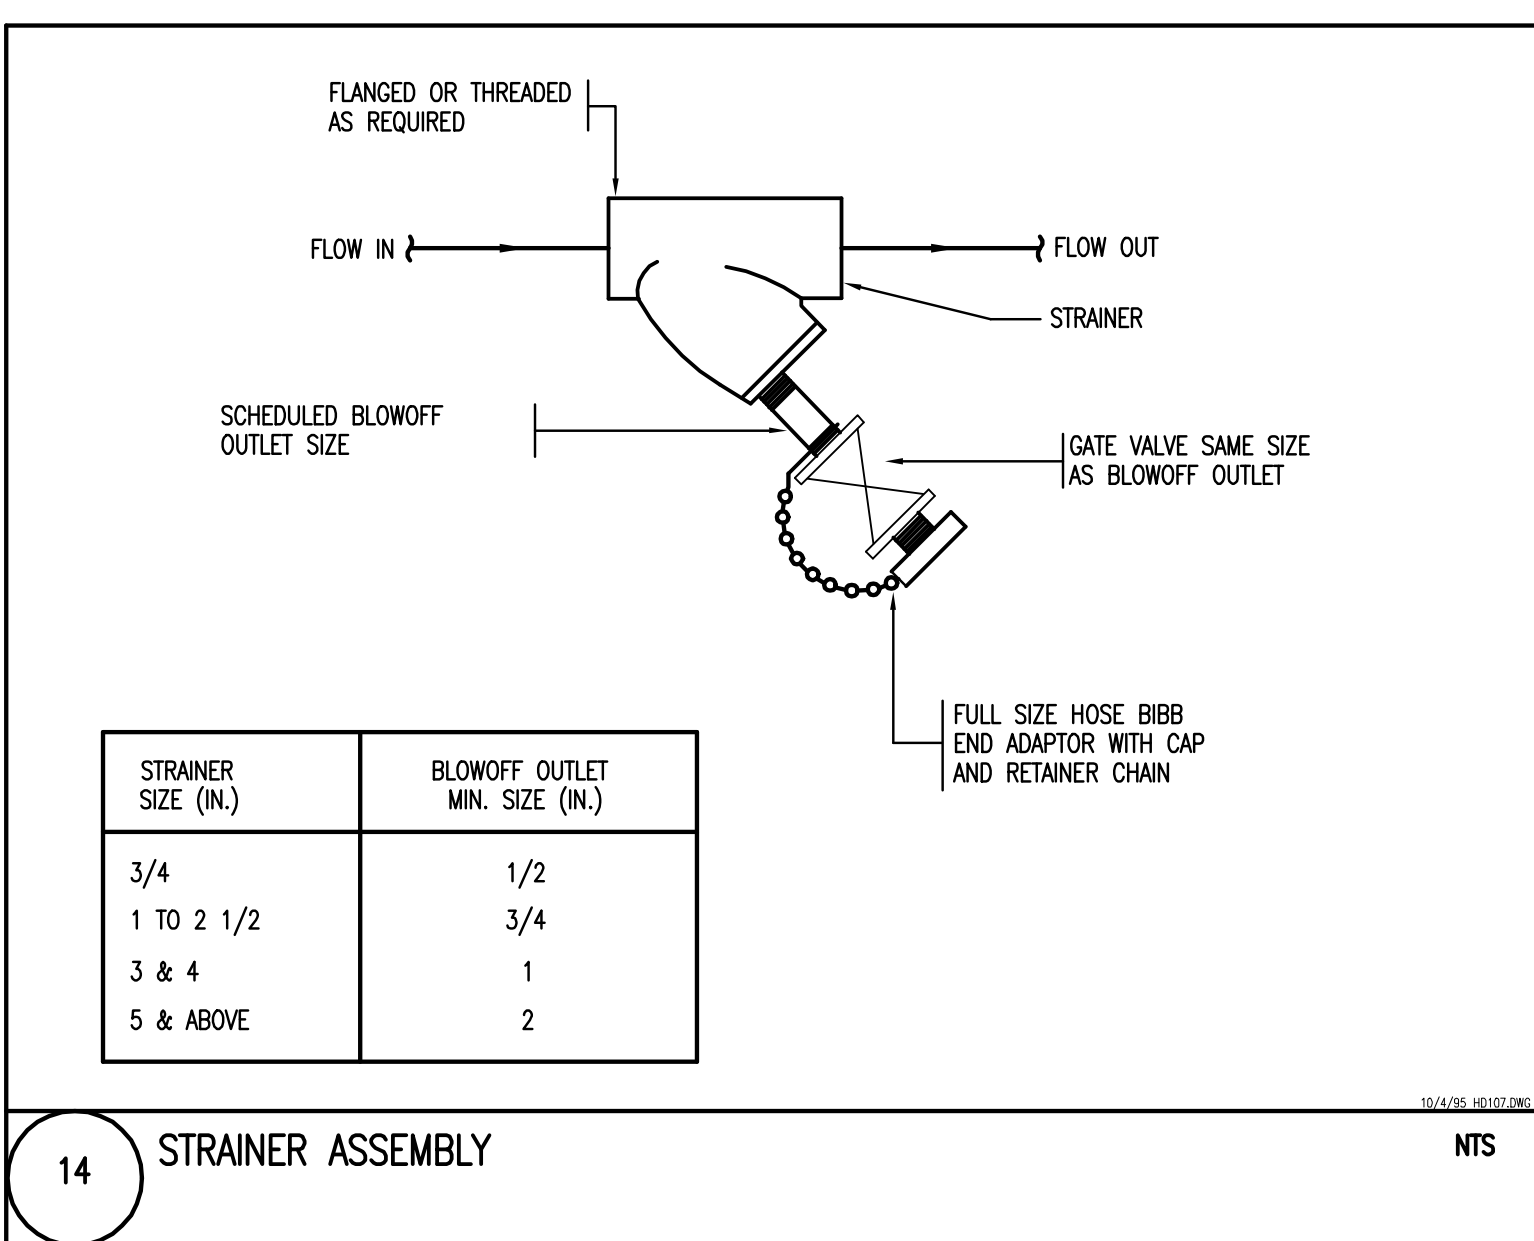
FLANGED OR THREADED AS REQUIRED

FLOW IN

FLOW OUT

STRAINER

SCHEDULED BLOWOFF OUTLET SIZE

GATE VALVE SAME SIZE AS BLOWOFF OUTLET

FULL SIZE HOSE BIBB END ADAPTOR WITH CAP AND RETAINER CHAIN

| STRAINER SIZE (IN.) | BLOWOFF OUTLET MIN. SIZE (IN.) |
|---|---|
| 3/4 | 1/2 |
| 1 TO 2 1/2 | 3/4 |
| 3 & 4 | 1 |
| 5 & ABOVE | 2 |

10/4/95 HD107.DWG

14

STRAINER ASSEMBLY

NTS